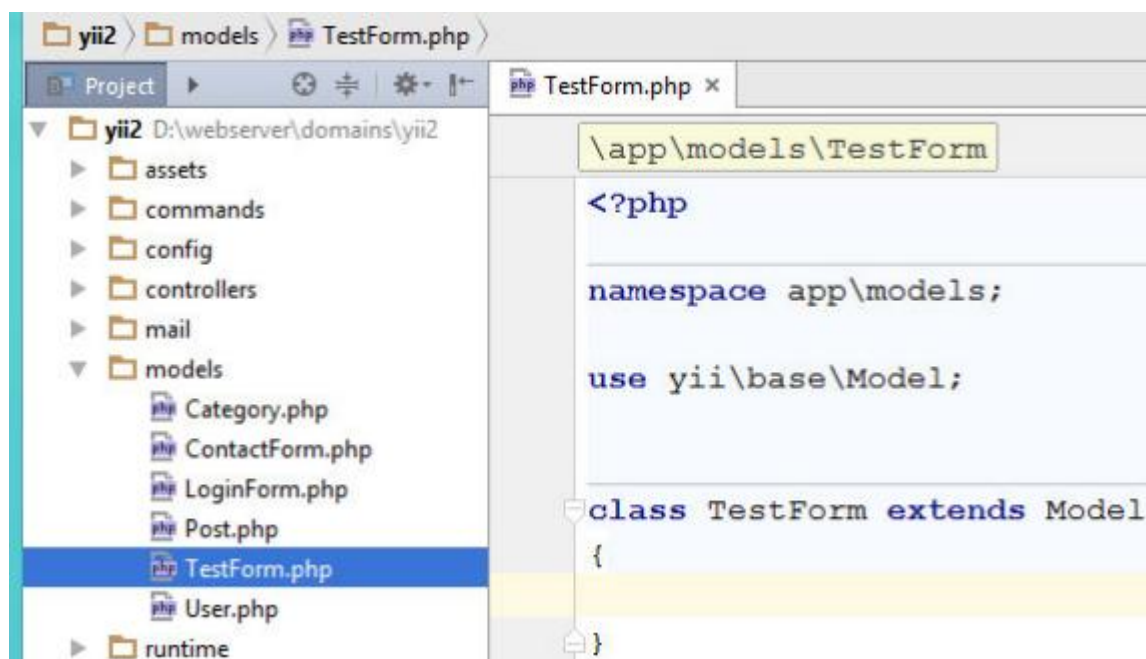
yii2 〉 models 〉 TestForm.php 〉

Project

yii2 D:\webserver\domains\yii2
assets
commands
config
controllers
mail
models
Category.php
ContactForm.php
LoginForm.php
Post.php
TestForm.php
User.php
runtime

TestForm.php ×

\app\models\TestForm

<?php

namespace app\models;

use yii\base\Model;

class TestForm extends Model
{

}